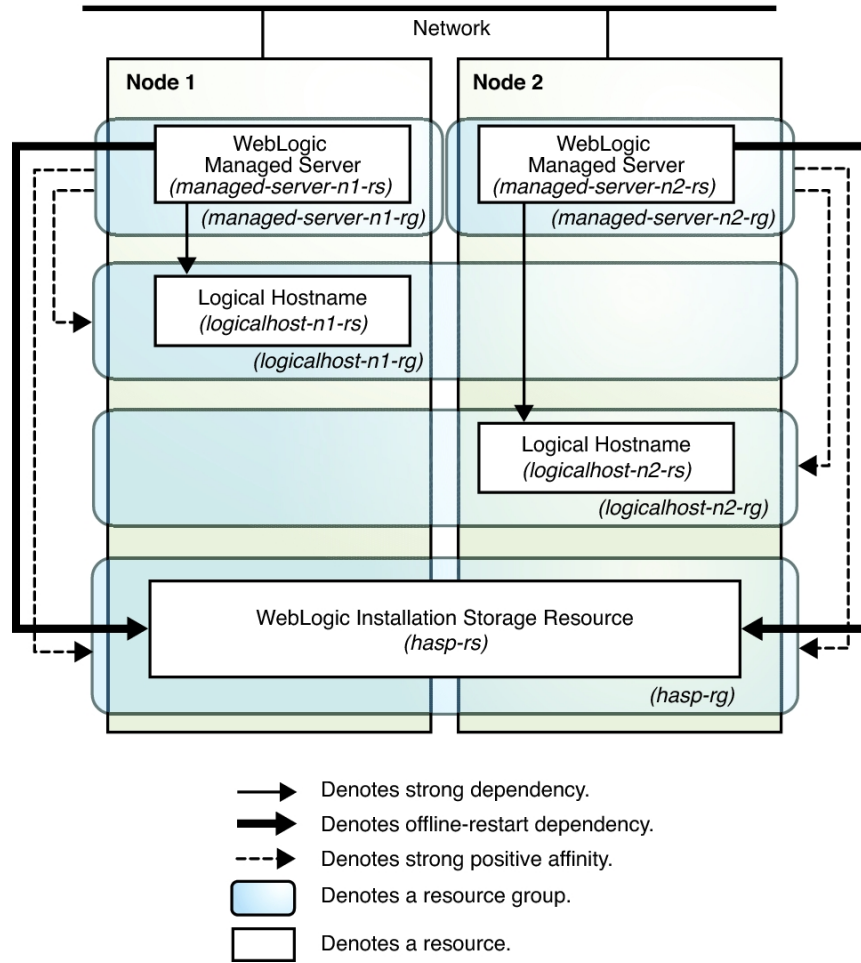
Network

Node 1

Node 2

WebLogic Managed Server
(managed-server-n1-rs)

(managed-server-n1-rg)

WebLogic Managed Server
(managed-server-n2-rs)

(managed-server-n2-rg)

Logical Hostname
(logicalhost-n1-rs)

(logicalhost-n1-rg)

Logical Hostname
(logicalhost-n2-rs)

(logicalhost-n2-rg)

WebLogic Installation Storage Resource
(hasp-rs)

(hasp-rg)

Denotes strong dependency.

Denotes offline-restart dependency.

Denotes strong positive affinity.

Denotes a resource group.

Denotes a resource.